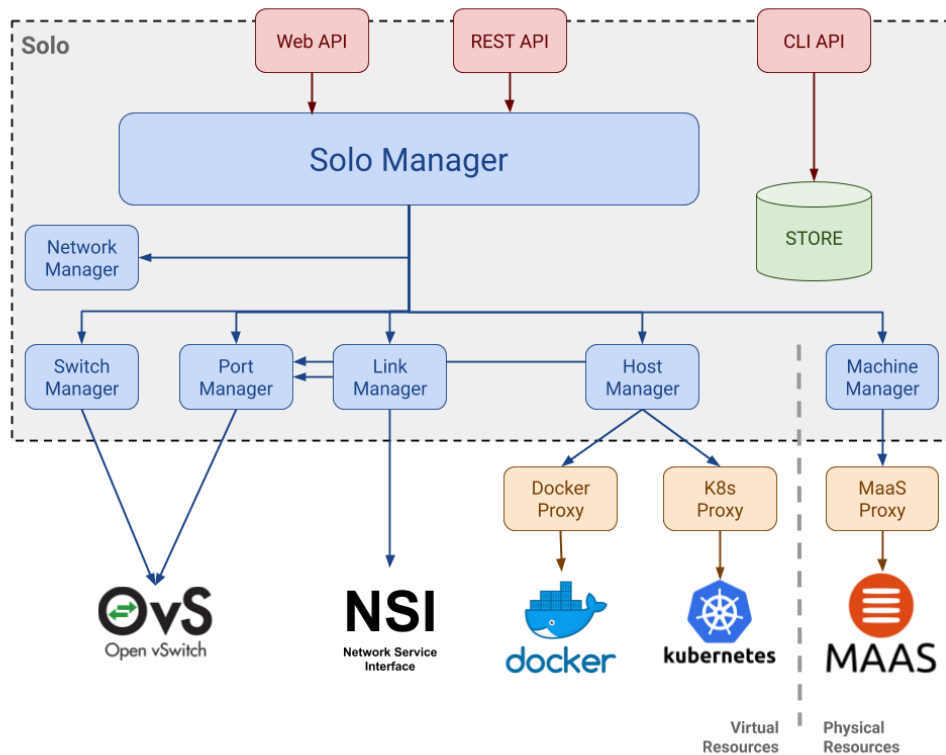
Solo

Web API

REST API

CLI API

Solo Manager

STORE

Network Manager

Switch Manager

Port Manager

Link Manager

Host Manager

Machine Manager

Docker Proxy

K8s Proxy

MaaS Proxy

OvS
Open vSwitch

NSI
Network Service Interface

docker

kubernetes

MAAS

Virtual Resources

Physical Resources